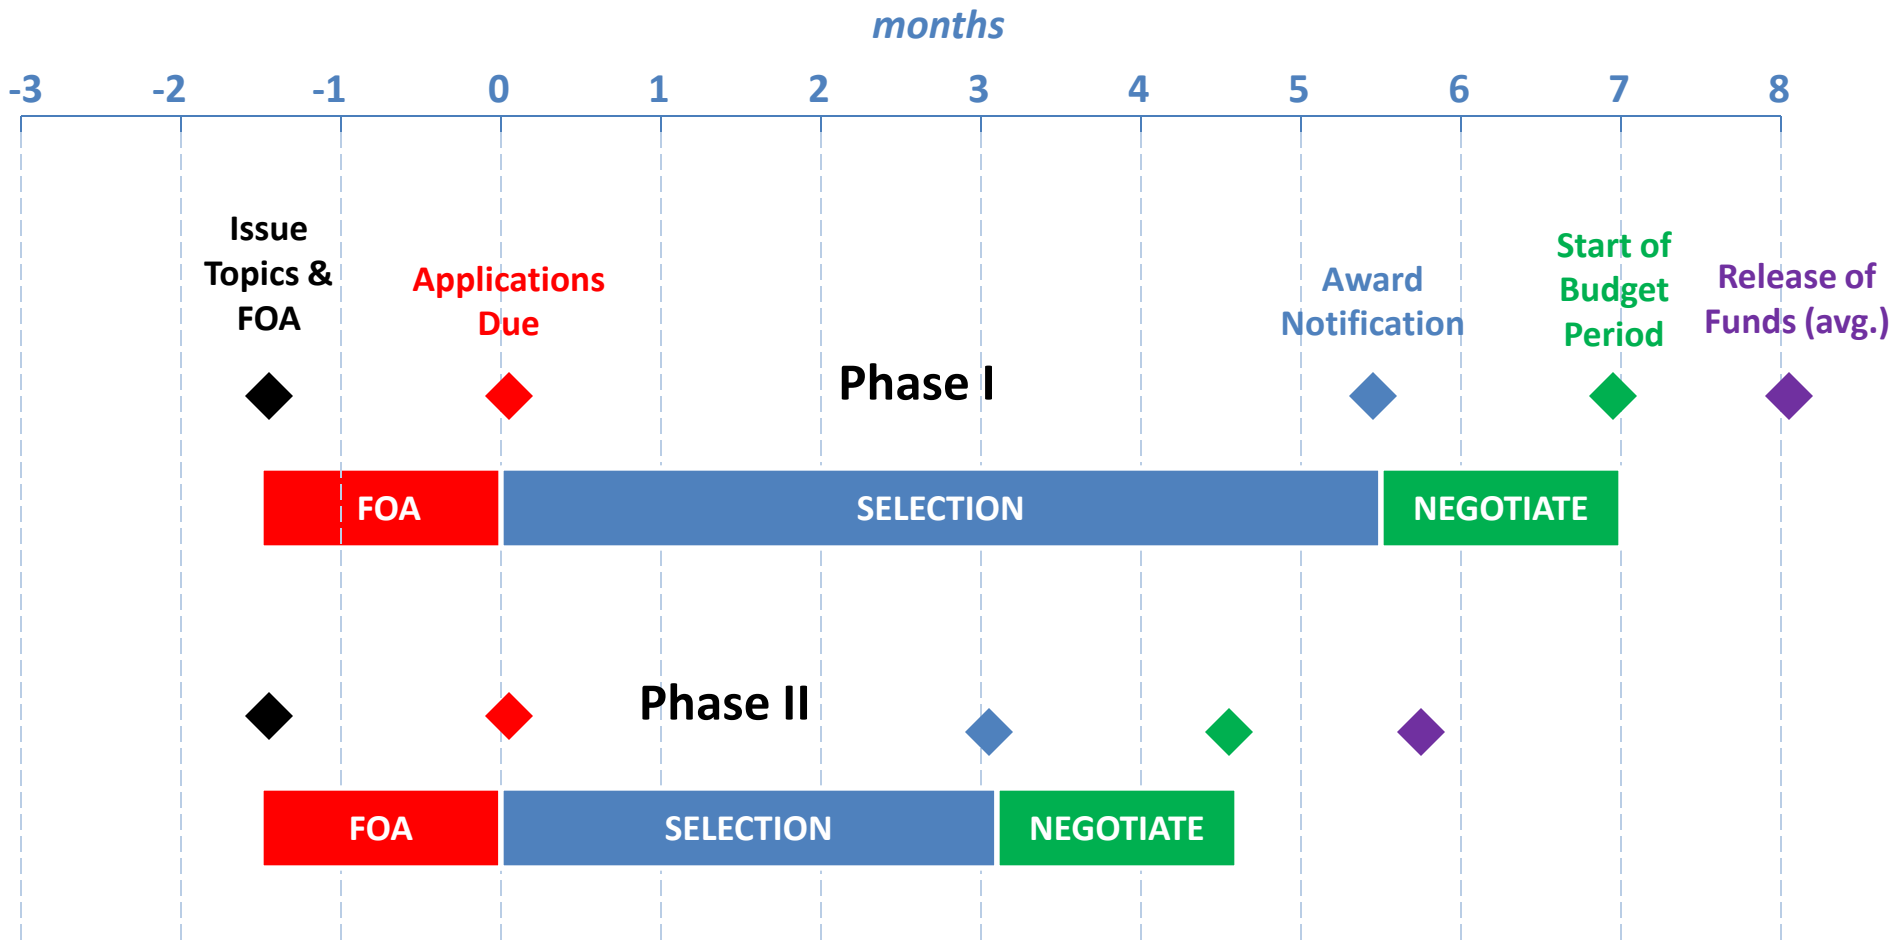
months

-3 -2 -1 0 1 2 3 4 5 6 7 8

Issue Topics & FOA

Applications Due

Award Notification

Start of Budget Period

Release of Funds (avg.)

Phase I

FOA

SELECTION

NEGOTIATE

Phase II

FOA

SELECTION

NEGOTIATE